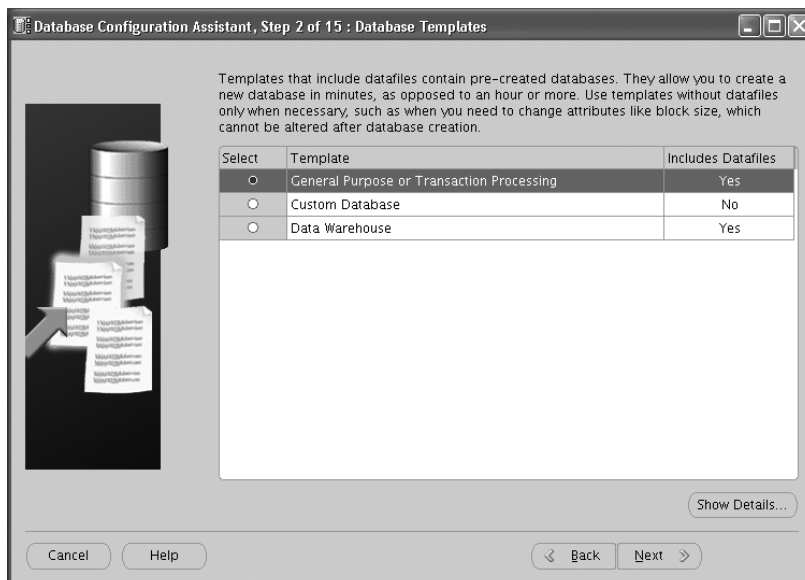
Database Configuration Assistant, Step 2 of 15 : Database Templates

Templates that include datafiles contain pre-created databases. They allow you to create a new database in minutes, as opposed to an hour or more. Use templates without datafiles only when necessary, such as when you need to change attributes like block size, which cannot be altered after database creation.

| Select | Template | Includes Datafiles |
|---|---|---|
| ○ | General Purpose or Transaction Processing | Yes |
| ○ | Custom Database | No |
| ○ | Data Warehouse | Yes |

Show Details...

Cancel Help

Back Next